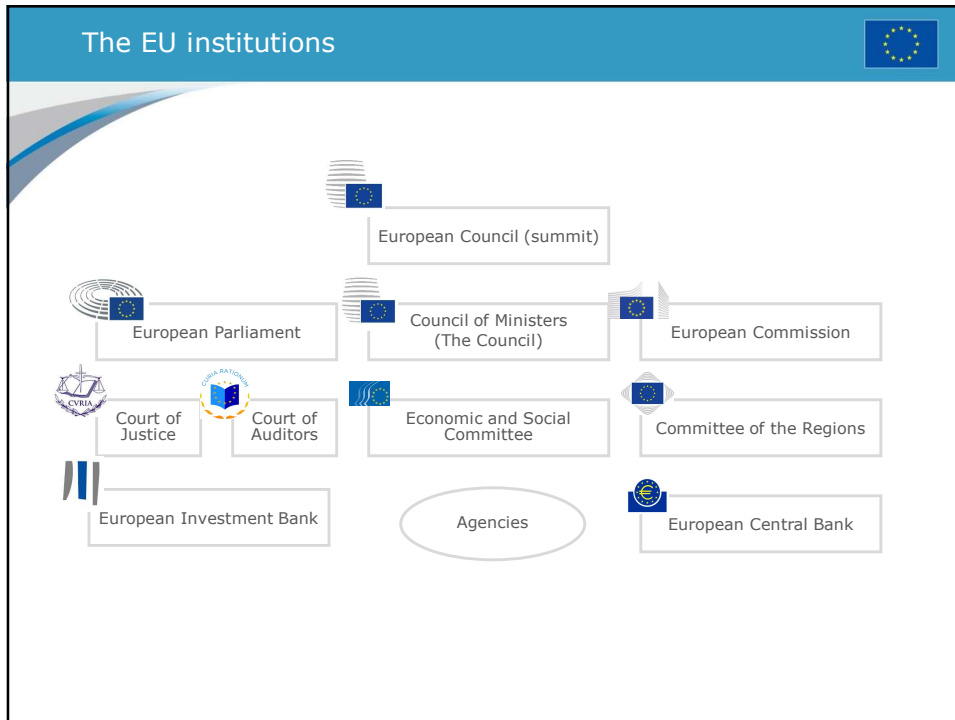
The EU institutions

European Council (summit)

European Parliament

Council of Ministers
(The Council)

European Commission

CVRIA

CURIA RATIONUM

Court of Justice

Court of Auditors

Economic and Social Committee

Committee of the Regions

European Investment Bank

Agencies

European Central Bank